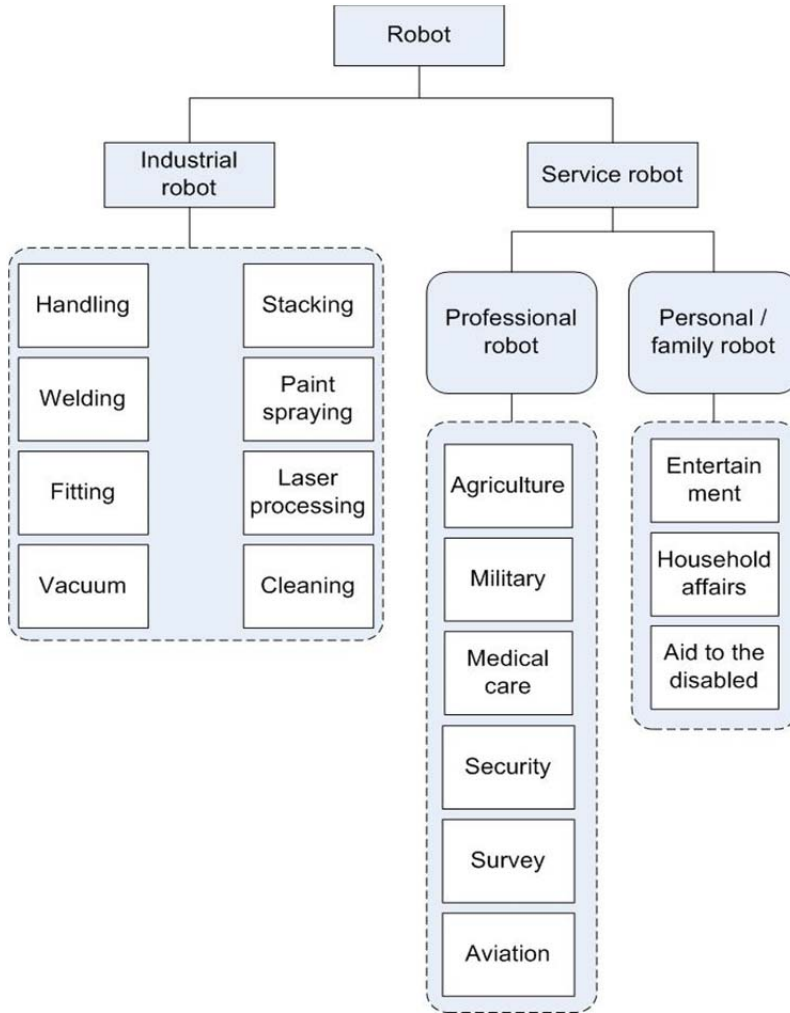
Robot

Industrial robot

Service robot

Handling

Welding

Fitting

Vacuum

Stacking

Paint spraying

Laser processing

Cleaning

Professional robot

Personal / family robot

Agriculture

Military

Medical care

Security

Survey

Aviation

Entertain ment

Household affairs

Aid to the disabled